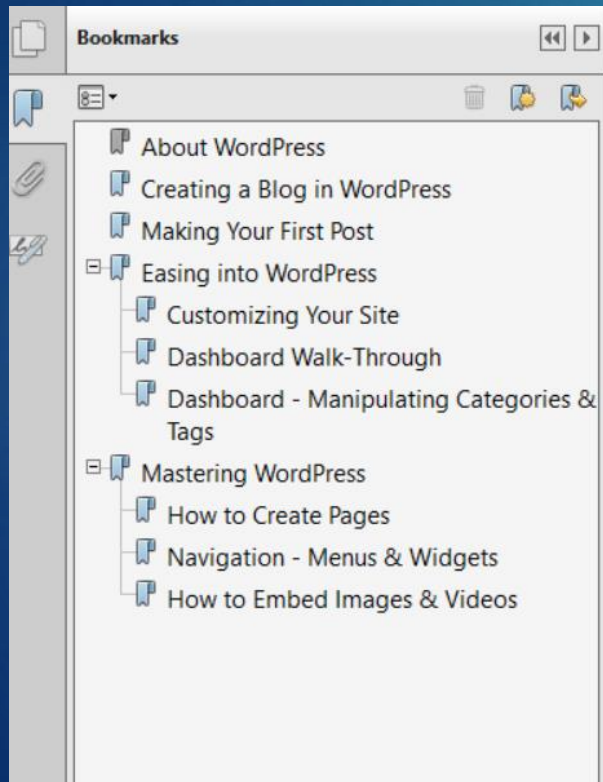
Bookmarks

About WordPress
Creating a Blog in WordPress
Making Your First Post
Easing into WordPress
Customizing Your Site
Dashboard Walk-Through
Dashboard - Manipulating Categories & Tags
Mastering WordPress
How to Create Pages
Navigation - Menus & Widgets
How to Embed Images & Videos